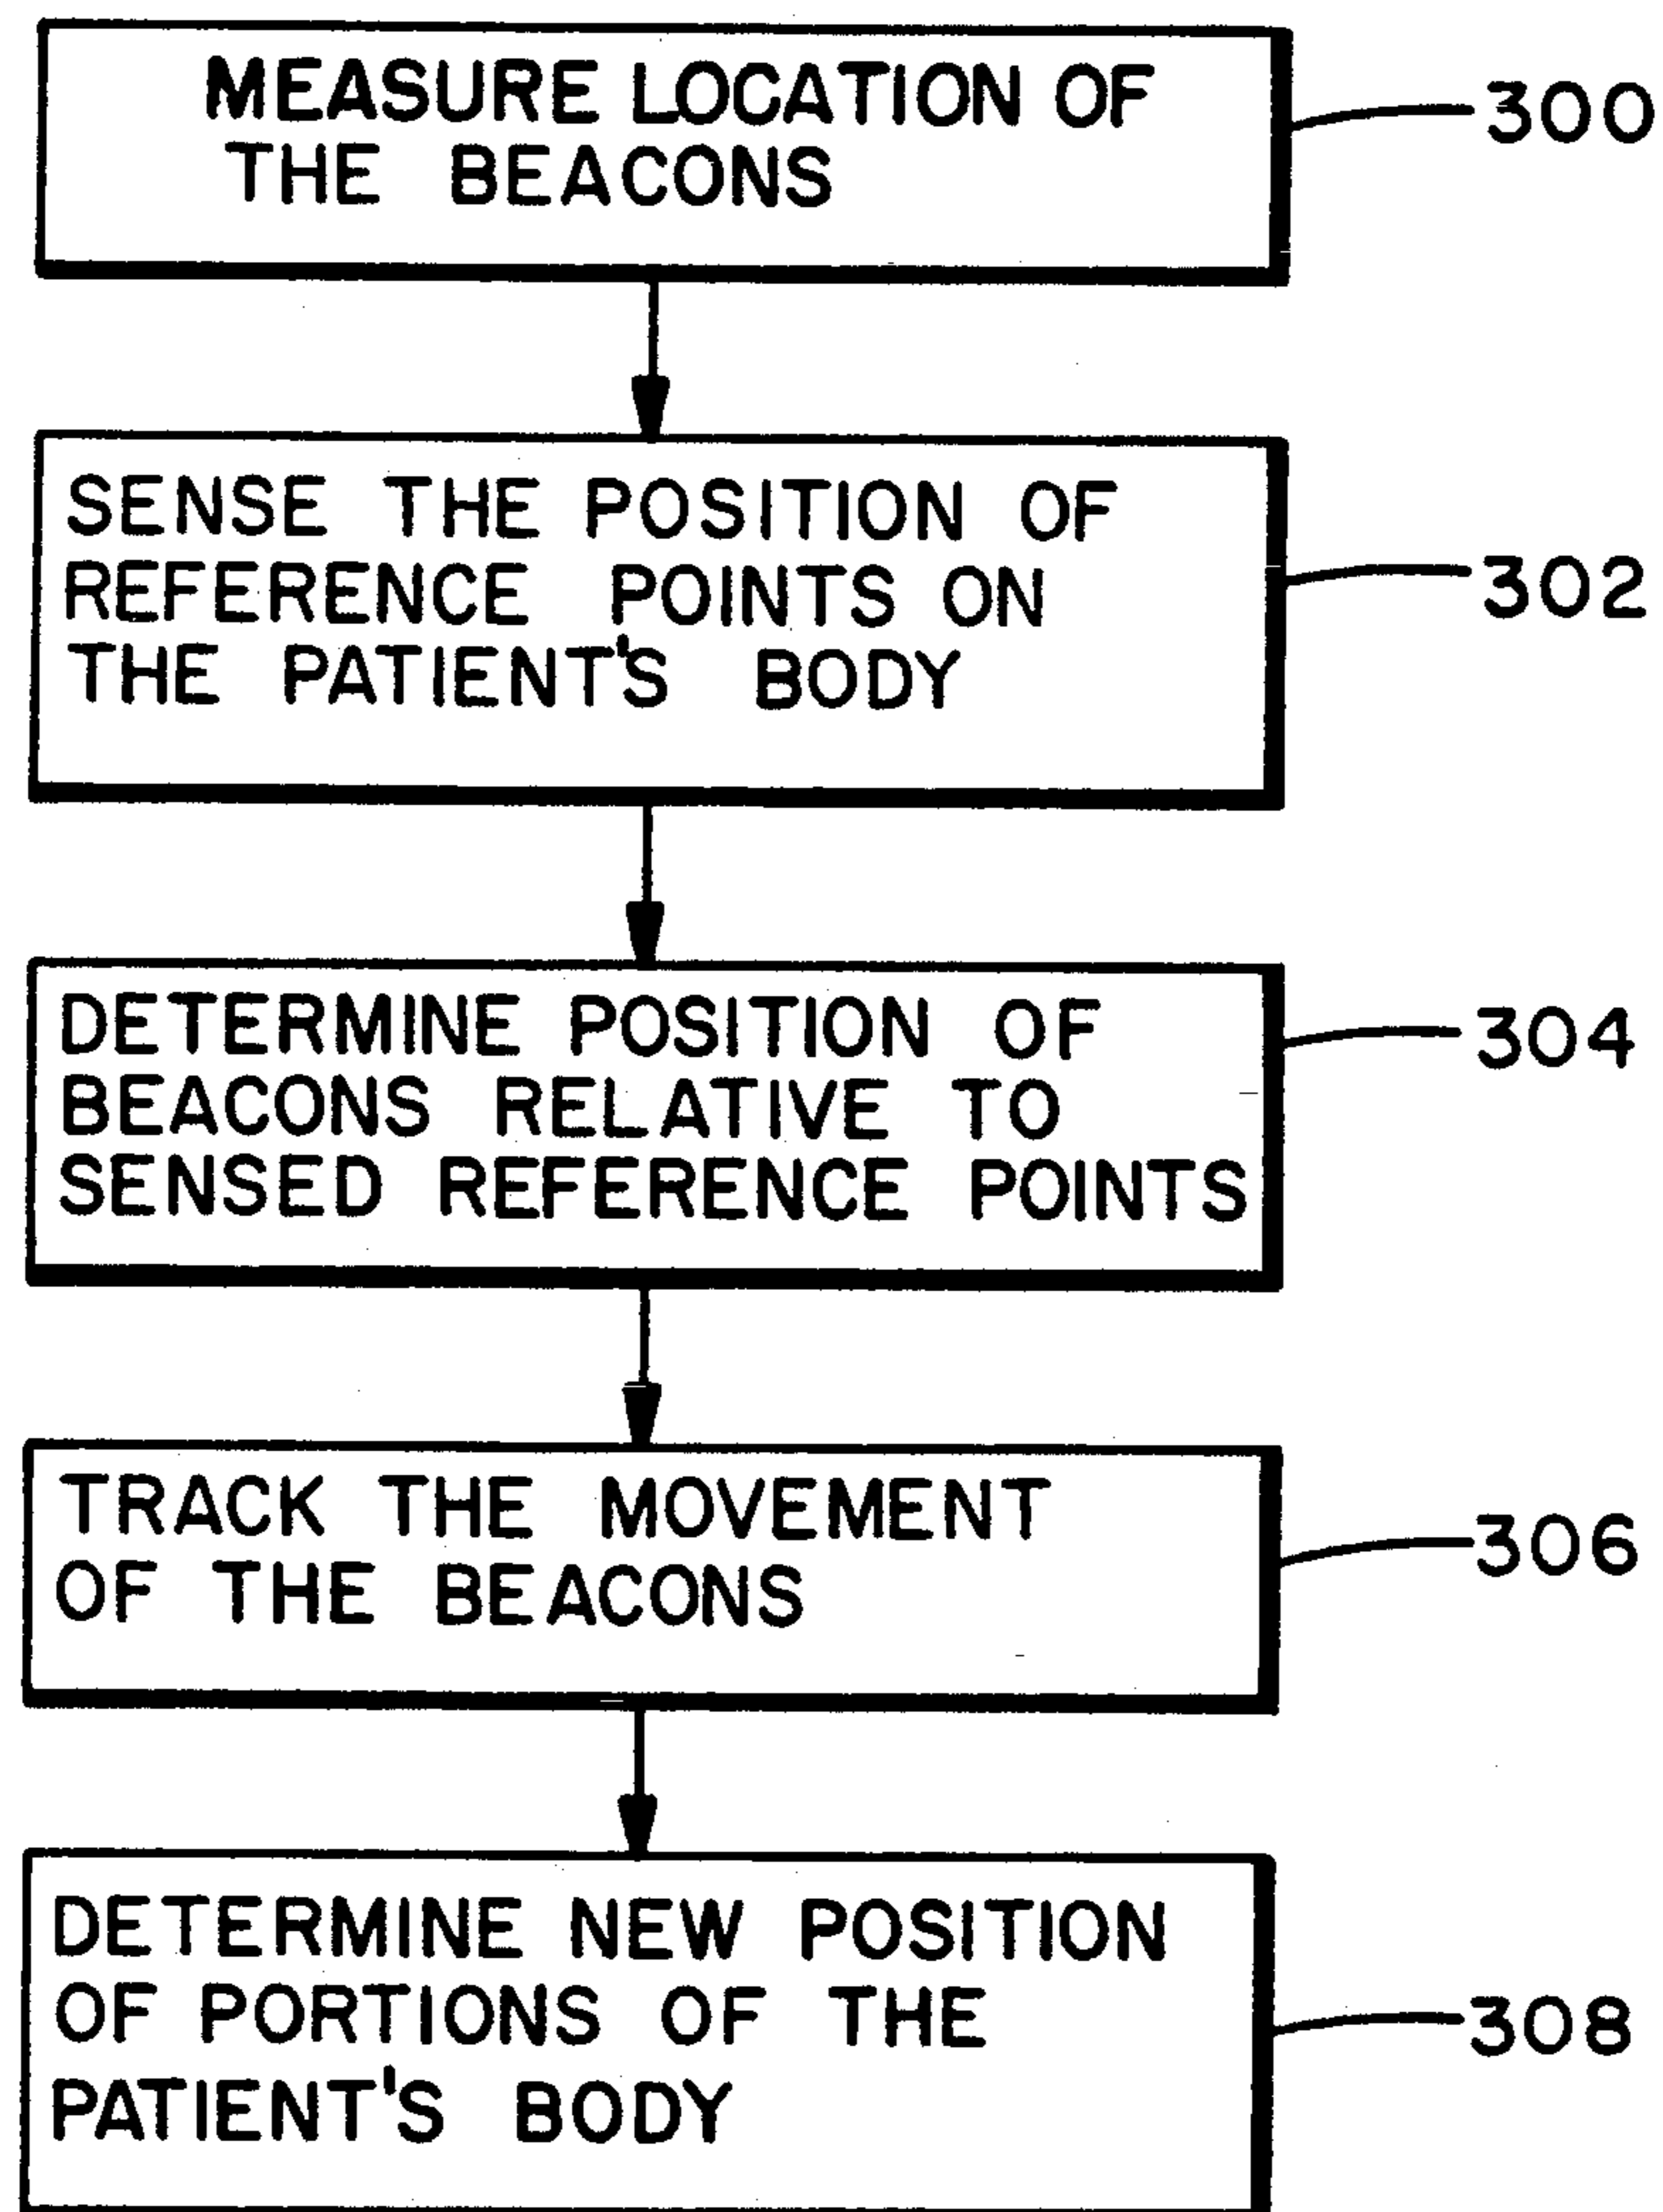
MEASURE LOCATION OF THE BEACONS

300

SENSE THE POSITION OF REFERENCE POINTS ON THE PATIENT'S BODY

302

DETERMINE POSITION OF BEACONS RELATIVE TO SENSED REFERENCE POINTS

304

TRACK THE MOVEMENT OF THE BEACONS

306

DETERMINE NEW POSITION OF PORTIONS OF THE PATIENT'S BODY

308